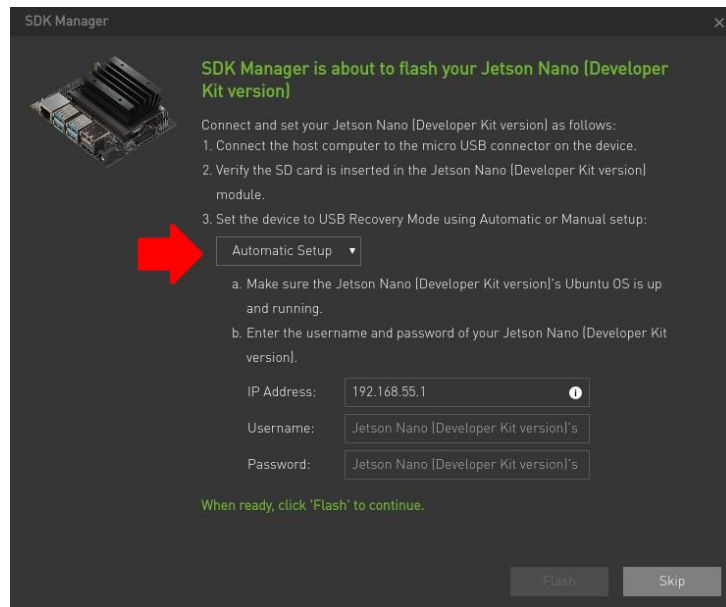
SDK Manager

×

SDK Manager is about to flash your Jetson Nano (Developer Kit version)

Connect and set your Jetson Nano (Developer Kit version) as follows:
1. Connect the host computer to the micro USB connector on the device.
2. Verify the SD card is inserted in the Jetson Nano (Developer Kit version) module.
3. Set the device to USB Recovery Mode using Automatic or Manual setup:

Automatic Setup ▾

a. Make sure the Jetson Nano (Developer Kit version)'s Ubuntu OS is up and running.
b. Enter the username and password of your Jetson Nano (Developer Kit version).

IP Address: 192.168.55.1

Username: Jetson Nano (Developer Kit version)'s

Password: Jetson Nano (Developer Kit version)'s

When ready, click 'Flash' to continue.

Flash

Skip